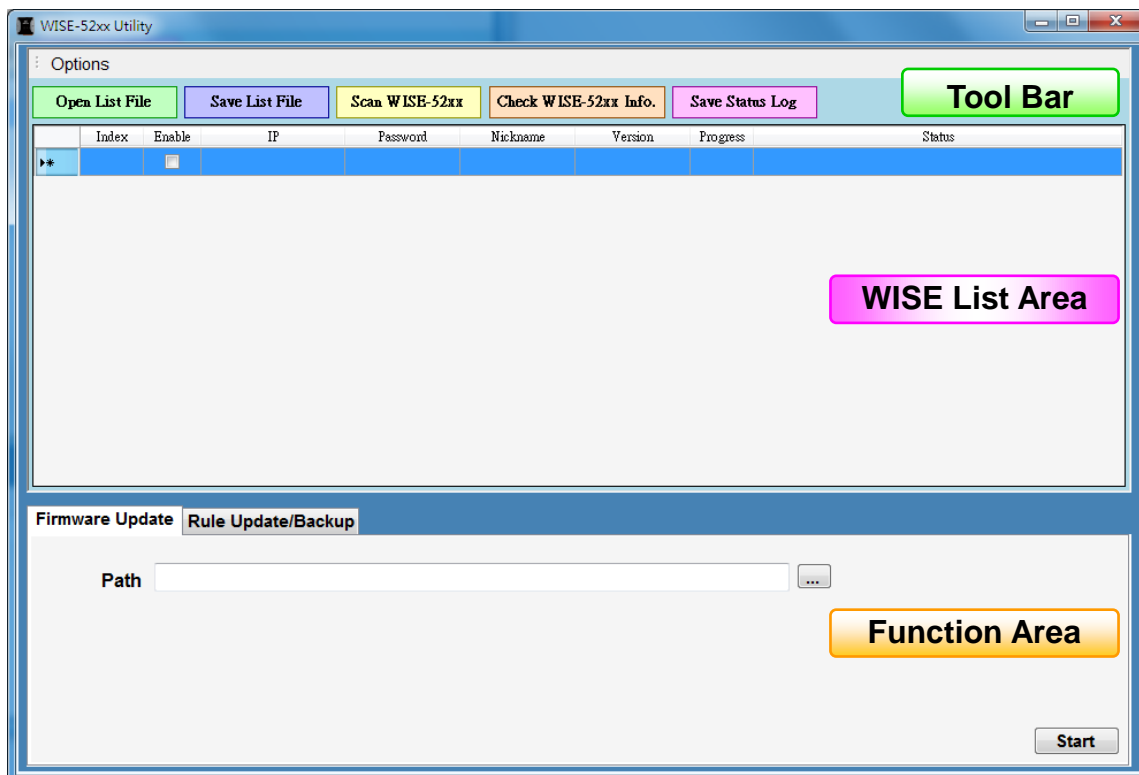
WISE-52xx Utility

Options

Open List File Save List File Scan WISE-52xx Check WISE-52xx Info. Save Status Log

Tool Bar

| | Index | Enable | IP | Password | Nickname | Version | Progress | Status |
|---|---|---|---|---|---|---|---|---|
| ▸* | | | | | | | | |

WISE List Area

Firmware Update Rule Update/Backup

Path ...

Function Area

Start